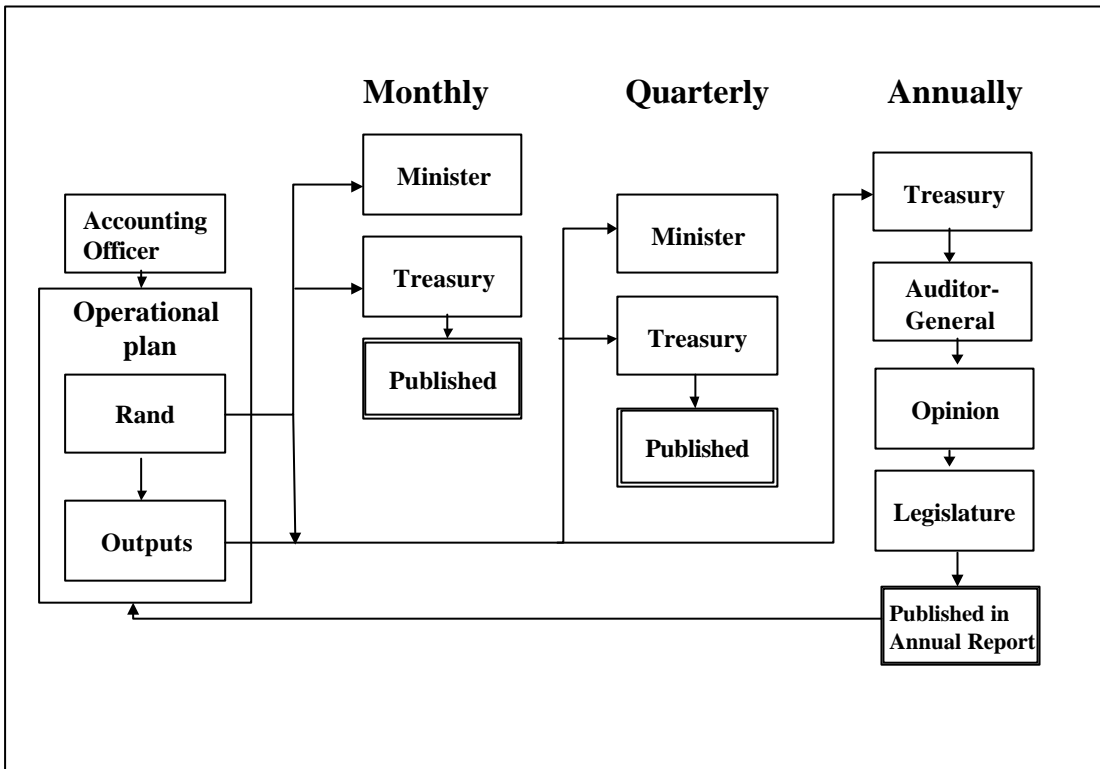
Monthly

Quarterly

Annually

Accounting Officer

Operational plan

Rand

Outputs

Minister

Treasury

Published

Minister

Treasury

Published

Treasury

Auditor-General

Opinion

Legislature

Published in Annual Report